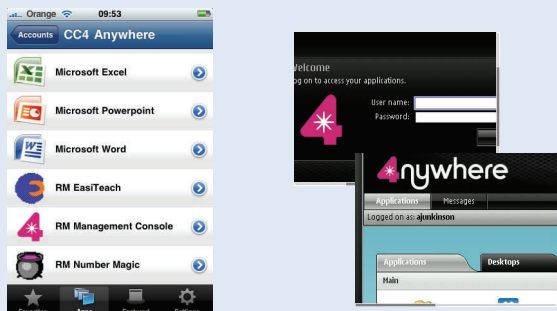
Orange 09:53

Accounts CC4 Anywhere

Microsoft Excel

Microsoft Powerpoint

Microsoft Word

RM EasiTeach

RM Management Console

RM Number Magic

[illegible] Apps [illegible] Settings

Welcome

og on to access your applications.

User name:

Password:

4nywhere

Applications Messages

Logged on as: ajunkinson

Applications Desktops

Main